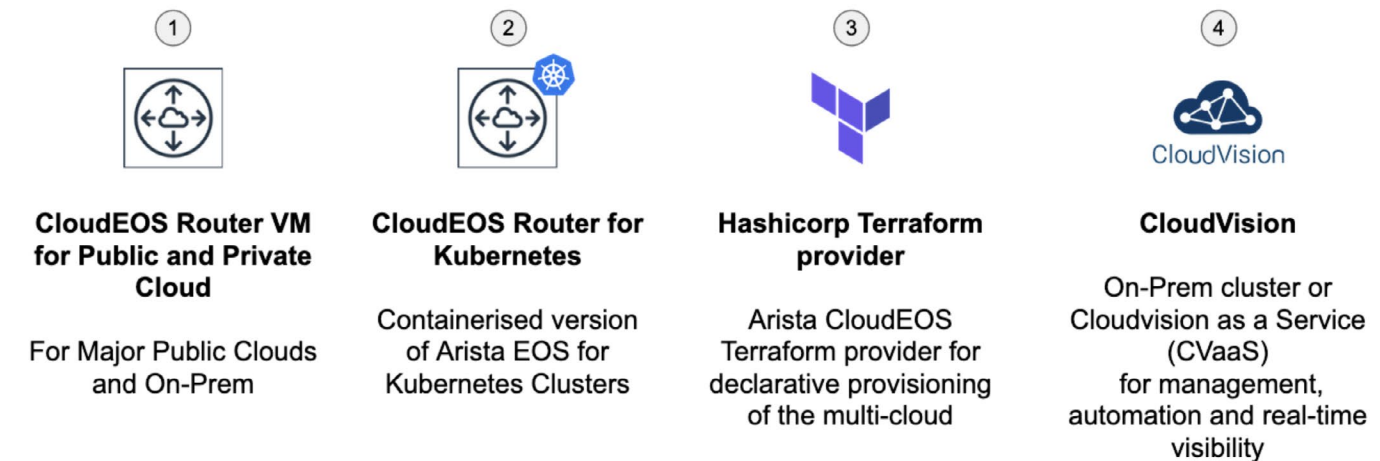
1

CloudEOS Router VM for Public and Private Cloud

For Major Public Clouds and On-Prem

2

CloudEOS Router for Kubernetes

Containerised version of Arista EOS for Kubernetes Clusters

3

Hashicorp Terraform provider

Arista CloudEOS Terraform provider for declarative provisioning of the multi-cloud

4

CloudVision

CloudVision

On-Prem cluster or Cloudvision as a Service (CVaaS) for management, automation and real-time visibility